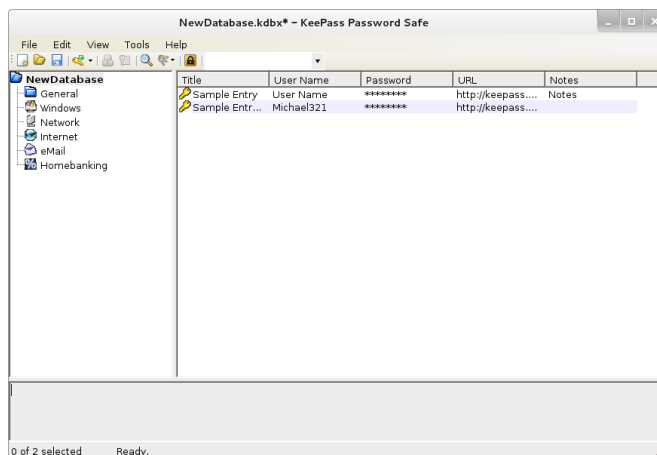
NewDatabase.kdbx* - KeePass Password Safe

File Edit View Tools Help

NewDatabase
General
Windows
Network
Internet
eMail
Homebanking

| Title | User Name | Password | URL | Notes |
|---|---|---|---|---|
| Sample Entry | User Name | ******** | http://keepass.... | Notes |
| Sample Entr... | Michael321 | ******** | http://keepass.... | |

0 of 2 selected Ready.